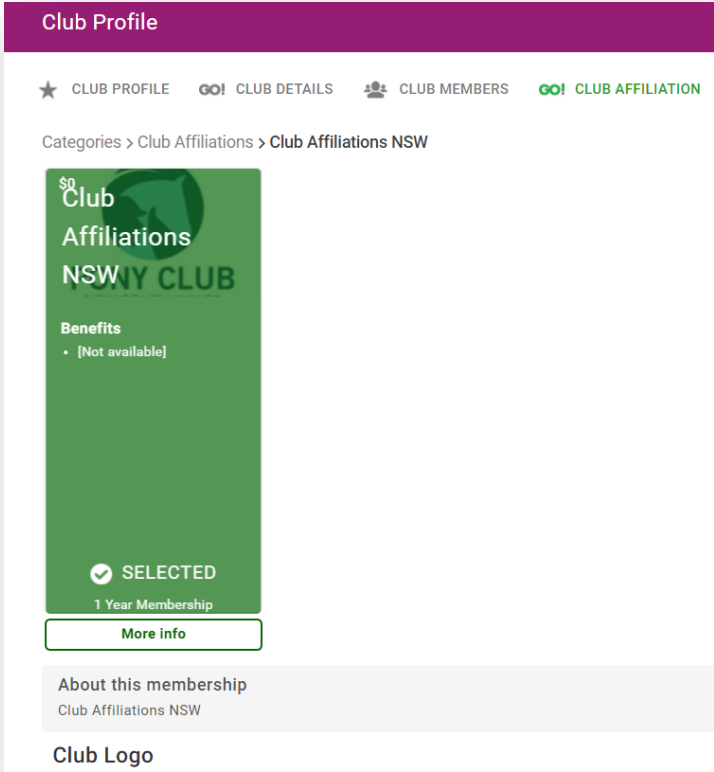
Club Profile

CLUB PROFILE GO! CLUB DETAILS CLUB MEMBERS GO! CLUB AFFILIATION

Categories > Club Affiliations > Club Affiliations NSW

$0

Club Affiliations NSW

PONY CLUB

Benefits

- [Not available]

SELECTED

1 Year Membership

More info

About this membership

Club Affiliations NSW

Club Logo